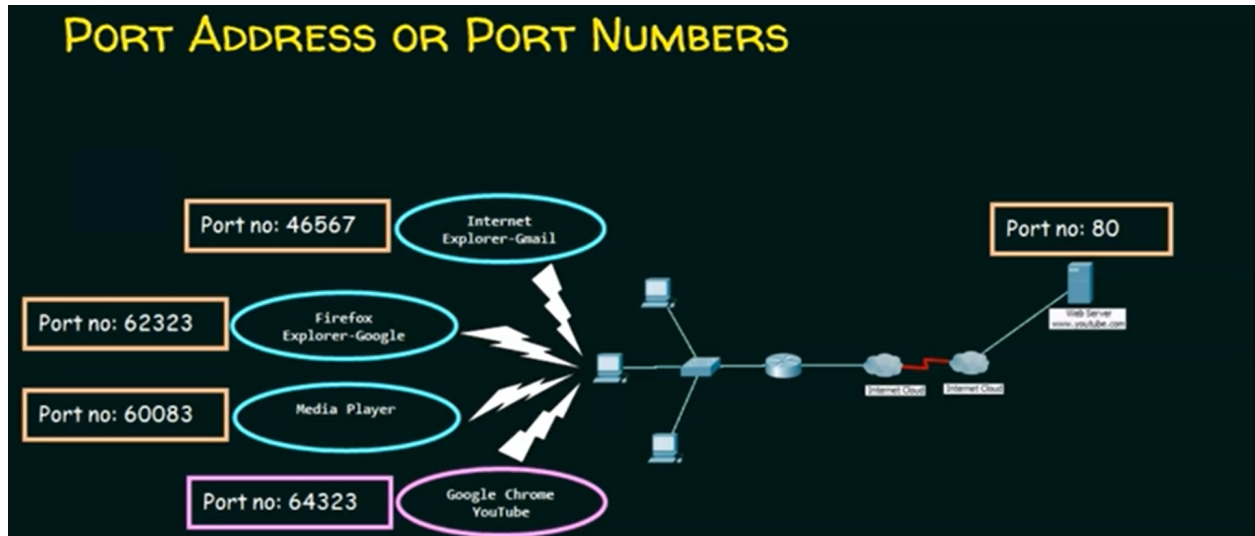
PORT ADDRESS OR PORT NUMBERS

Port no: 46567

Internet Explorer-Gmail

Port no: 62323

Firefox Explorer-Google

Port no: 60083

Media Player

Port no: 64323

Google Chrome YouTube

Port no: 80

Web Server www.youtube.com

Internet Cloud

Internet Cloud